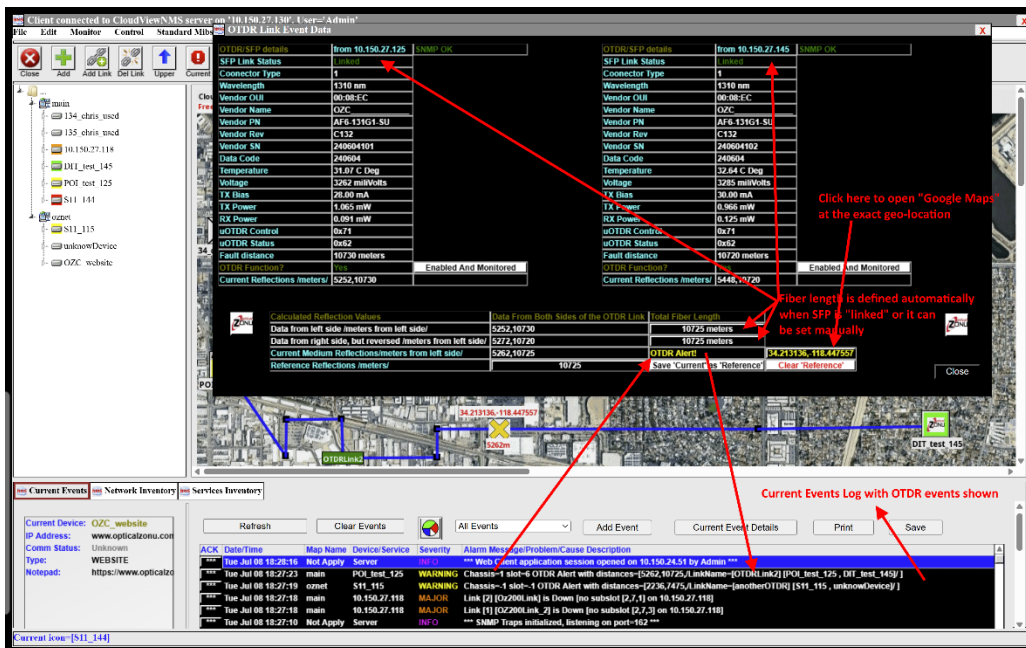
Client connected to CloudViewNMS server on '10.150.27.130', User='Admin'

File Edit Monitor Control Standard Mib

Close Add Add Link Del Link Upper Current

OTDR Link Event Data

| OTDR/SFP details | from 10.150.27.125 | SNMP OK |
|---|---|---|
| SFP Link Status | Linked | |
| Connector Type | 1 | |
| Wavelength | 1310 nm | |
| Vendor OUI | 00:08:EC | |
| Vendor Name | OZC | |
| Vendor PN | AF6-131G1-SU | |
| Vendor Rev | C132 | |
| Vendor SN | 240604101 | |
| Data Code | 240604 | |
| Temperature | 31.07 C Deg | |
| Voltage | 3262 milliVolts | |
| TX Bias | 28.00 mA | |
| TX Power | 1.065 mW | |
| RX Power | 0.091 mW | |
| uOTDR Control | 0x71 | |
| uOTDR Status | 0x62 | |
| Fault distance | 10730 meters | |
| OTDR Function? | Yes | Enabled And Monitored |
| Current Reflections /meters/ | 5252,10730 | |

| OTDR/SFP details | from 10.150.27.145 | SNMP OK |
|---|---|---|
| SFP Link Status | Linked | |
| Connector Type | 1 | |
| Wavelength | 1310 nm | |
| Vendor OUI | 00:08:EC | |
| Vendor Name | OZC | |
| Vendor PN | AF6-131G1-SU | |
| Vendor Rev | C132 | |
| Vendor SN | 240604102 | |
| Data Code | 240604 | |
| Temperature | 32.64 C Deg | |
| Voltage | 3285 milliVolts | |
| TX Bias | 30.00 mA | |
| TX Power | 0.966 mW | |
| RX Power | 0.125 mW | |
| uOTDR Control | 0x71 | |
| uOTDR Status | 0x62 | |
| Fault distance | 10720 meters | |
| OTDR Function? | Yes | Enabled And Monitored |
| Current Reflections /meters/ | 5448,10720 | |

| Calculated Reflection Values | Data From Both Sides of the OTDR Link | Total Fiber Length |
|---|---|---|
| Data from left side /meters from left side/ | 5252,10730 | 10725 meters |
| Data from right side, but reversed /meters from left side/ | 5272,10720 | 10725 meters |
| Current Medium Reflections/meters from left side/ | 5262,10725 | OTDR Alert! | 34.213136,-118.447557 |
| Reference Reflections /meters/ | 10725 | Save 'Current' as 'Reference' | Clear 'Reference' |

Close

Click here to open "Google Maps" at the exact geo-location

Fiber length is defined automatically when SFP is "linked" or it can be set manually

Current Events Log with OTDR events shown

main
134_chris_used
135_chris_used
10.150.27.118
DIT_test_145
POI_test_125
S11_141
oznet
S11_115
unknowDevice
OZC_website

34.213136,-118.447557
5262m
OTDRLink2
DIT_test_145
POI

Current Events | Network Inventory | Services Inventory

Current Device: OZC_website
IP Address: www.opticalzonu.com
Comm Status: Unknown
Type: WEBSITE
Notepad: https://www.opticalzo

Refresh | Clear Events | All Events | Add Event | Current Event Details | Print | Save

| ACK | Date/Time | Map Name | Device/Service | Severity | Alarm Message/Problem/Cause Description |
|---|---|---|---|---|---|
| *** | Tue Jul 08 18:28:16 | Not Apply | Server | INFO | *** Web Client application session opened on 10.150.24.51 by Admin *** |
| *** | Tue Jul 08 18:27:23 | main | POI_test_125 | WARNING | Chassis~1 slot~6 OTDR Alert with distances~[5262,10725,/LinkName~[OTDRLink2] [POI_test_125 , DIT_test_145]/ ] |
| *** | Tue Jul 08 18:27:19 | oznet | S11_115 | WARNING | Chassis~1 slot~1 OTDR Alert with distances~[2236,7475,/LinkName~[anotherOTDR] [S11_115 , unknowDevice]/ ] |
| *** | Tue Jul 08 18:27:18 | main | 10.150.27.118 | MAJOR | Link [2] [OZ200Link] is Down [no subslot [2,7,1] on 10.150.27.118] |
| *** | Tue Jul 08 18:27:18 | main | 10.150.27.118 | MAJOR | Link [1] [OZ200Link_2] is Down [no subslot [2,7,3] on 10.150.27.118] |
| *** | Tue Jul 08 18:27:10 | Not Apply | Server | INFO | *** SNMP Traps initialized, listening on port~162 *** |

Current icon=[S11_144]